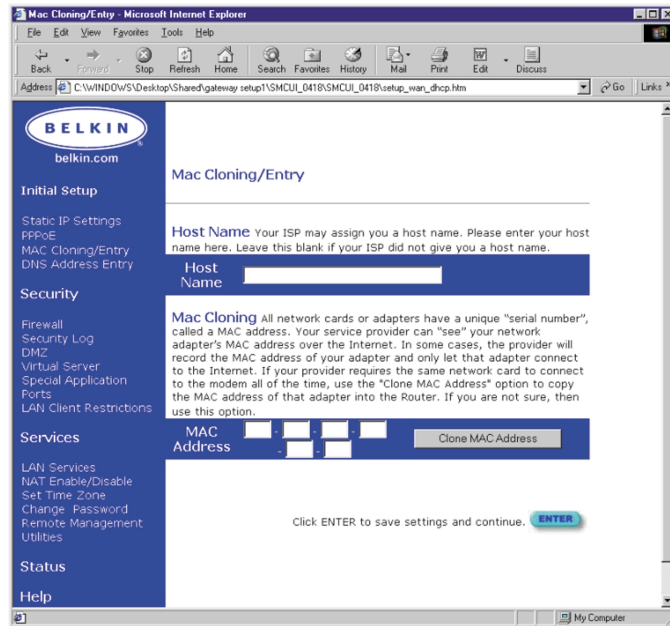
Mac Cloning/Entry - Microsoft Internet Explorer

File Edit View Favorites Tools Help

Back Forward Stop Refresh Home Search Favorites History Mail Print Edit Discuss

Address C:\WINDOWS\Desktop\Shared\gateway setup1\SMCUI_0418\SMCUI_0418\setup_wan_dhcp.htm Go Links

BELKIN
belkin.com

Initial Setup

Static IP Settings
PPPoE
MAC Cloning/Entry
DNS Address Entry

Security

Firewall
Security Log
DMZ
Virtual Server
Special Application Ports
LAN Client Restrictions

Services

LAN Services
NAT Enable/Disable
Set Time Zone
Change Password
Remote Management
Utilities

Status

Help

Mac Cloning/Entry

Host Name Your ISP may assign you a host name. Please enter your host name here. Leave this blank if your ISP did not give you a host name.

Host Name

Mac Cloning All network cards or adapters have a unique "serial number", called a MAC address. Your service provider can "see" your network adapter's MAC address over the Internet. In some cases, the provider will record the MAC address of your adapter and only let that adapter connect to the Internet. If your provider requires the same network card to connect to the modem all of the time, use the "Clone MAC Address" option to copy the MAC address of that adapter into the Router. If you are not sure, then use this option.

MAC Address - - - - -

Clone MAC Address

Click ENTER to save settings and continue. ENTER

My Computer